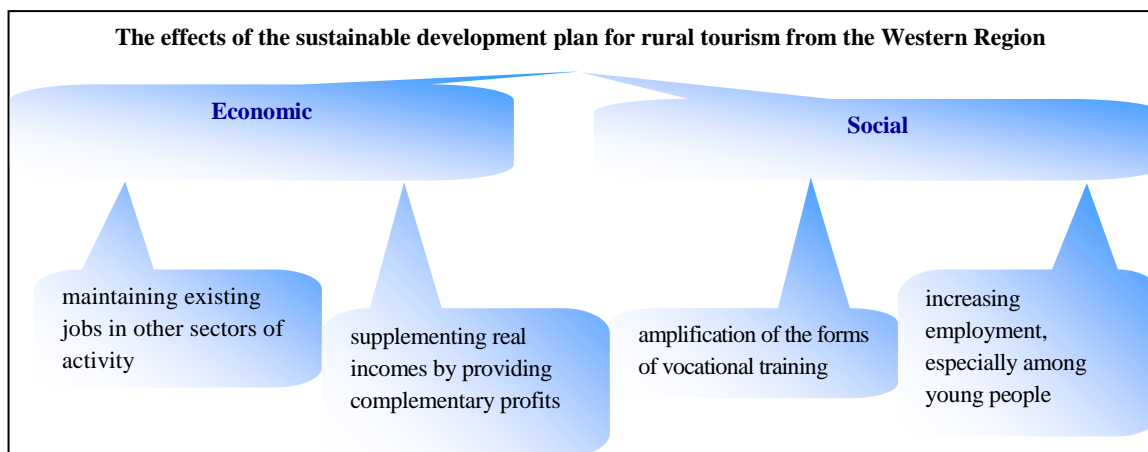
The effects of the sustainable development plan for rural tourism from the Western Region

Economic

Social

maintaining existing jobs in other sectors of activity

supplementing real incomes by providing complementary profits

amplification of the forms of vocational training

increasing employment, especially among young people